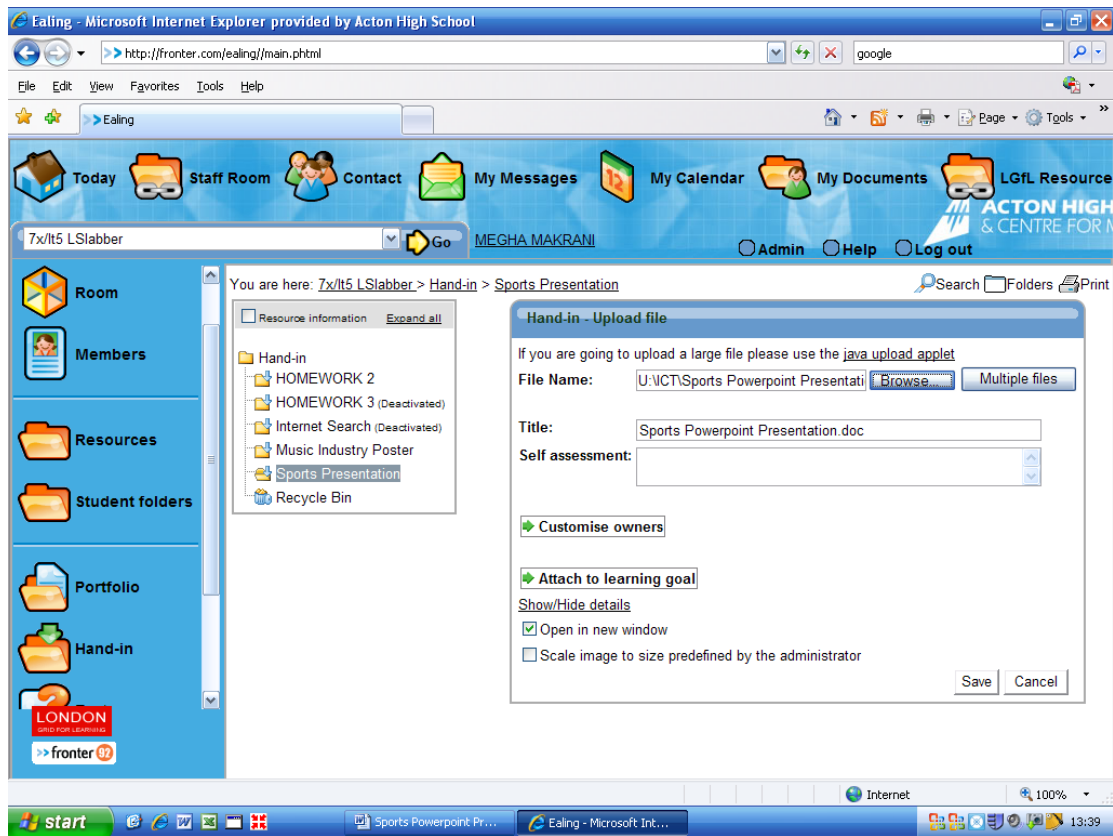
Ealing - Microsoft Internet Explorer provided by Acton High School

http://fronter.com/ealing//main.phtml

google

File Edit View Favorites Tools Help

Ealing

Page Tools

Today Staff Room Contact My Messages My Calendar My Documents LGfL Resource

ACTON HIGH
& CENTRE FOR M

7x/It5 LSlabber

Go

MEGHA MAKRANI

Admin Help Log out

Room

Members

Resources

Student folders

Portfolio

Hand-in

LONDON
GRID FOR LEARNING

fronter 92

You are here: 7x/It5 LSlabber > Hand-in > Sports Presentation

Search Folders Print

Resource information Expand all

Hand-in
HOMEWORK 2
HOMEWORK 3 (Deactivated)
Internet Search (Deactivated)
Music Industry Poster
Sports Presentation
Recycle Bin

Hand-in - Upload file

If you are going to upload a large file please use the java upload applet

File Name: U:\ICT\Sports Powerpoint Presentati Browse... Multiple files

Title: Sports Powerpoint Presentation.doc

Self assessment:

Customise owners

Attach to learning goal

Show/Hide details

Open in new window

Scale image to size predefined by the administrator

Save Cancel

Internet 100%

start

Sports Powerpoint Pr...

Ealing - Microsoft Int...

13:39